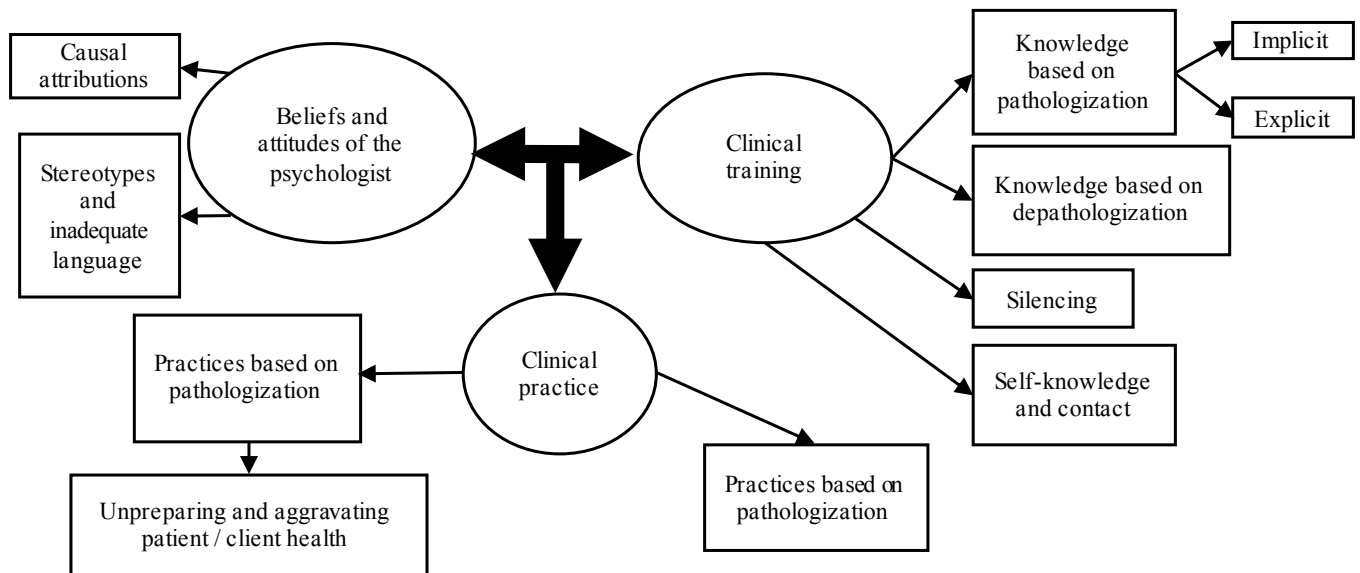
Causal attributions

Stereotypes and inadequate language

Beliefs and attitudes of the psychologist

Clinical training

Knowledge based on pathologization

Implicit

Explicit

Knowledge based on depathologization

Silencing

Self-knowledge and contact

Clinical practice

Practices based on pathologization

Unpreparing and aggravating patient / client health

Practices based on pathologization